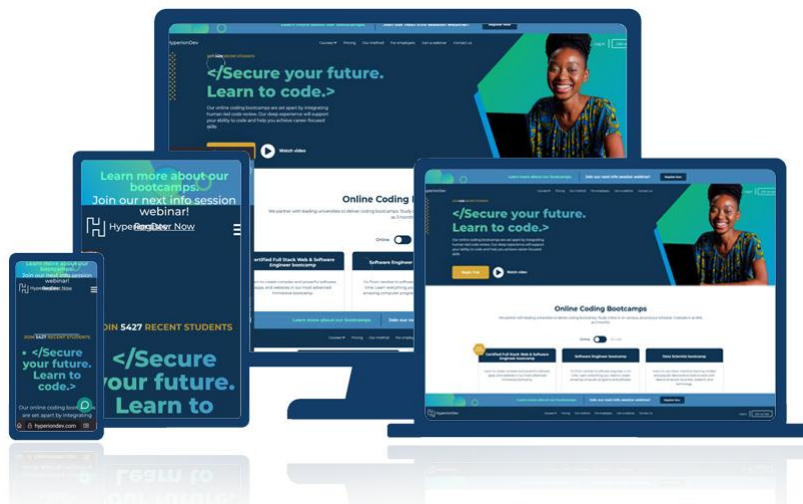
Learn more about our bootcamps Join our next info session webinar! Register Now

HyperionDev

Courses Pricing Our method For employers Get a webinar Contact us

</Secure your future. Learn to code.>

Our online coding bootcamps are set apart by integrating human-led code review. Our deep experience will support your ability to code and help you achieve career-focused skills.

Watch video

Online Coding Bootcamps

We partner with leading universities to deliver coding bootcamps.

Online

Certified Full Stack Web & Software Engineer bootcamp

Software Engineer bootcamp

Learn more about our bootcamps

Join our next info session webinar

Learn more about our bootcamps. Join our next info session webinar! Register Now

HyperionDev

JOIN 5427 RECENT STUDENTS

</Secure your future. Learn to

</Secure your future. Learn to code.>

Our online coding bootcamps are set apart by integrating

hyperiondev.com

Learn more about our bootcamps Join our next info session webinar Register Now

HyperionDev

</Secure your future. Learn to code.>

Begin Trial

Watch video

Online Coding Bootcamps

Certified Full Stack Web & Software Engineer bootcamp

Software Engineer bootcamp

Data Scientist bootcamp

Learn more about our bootcamps

Join our next info session webinar

Register Now